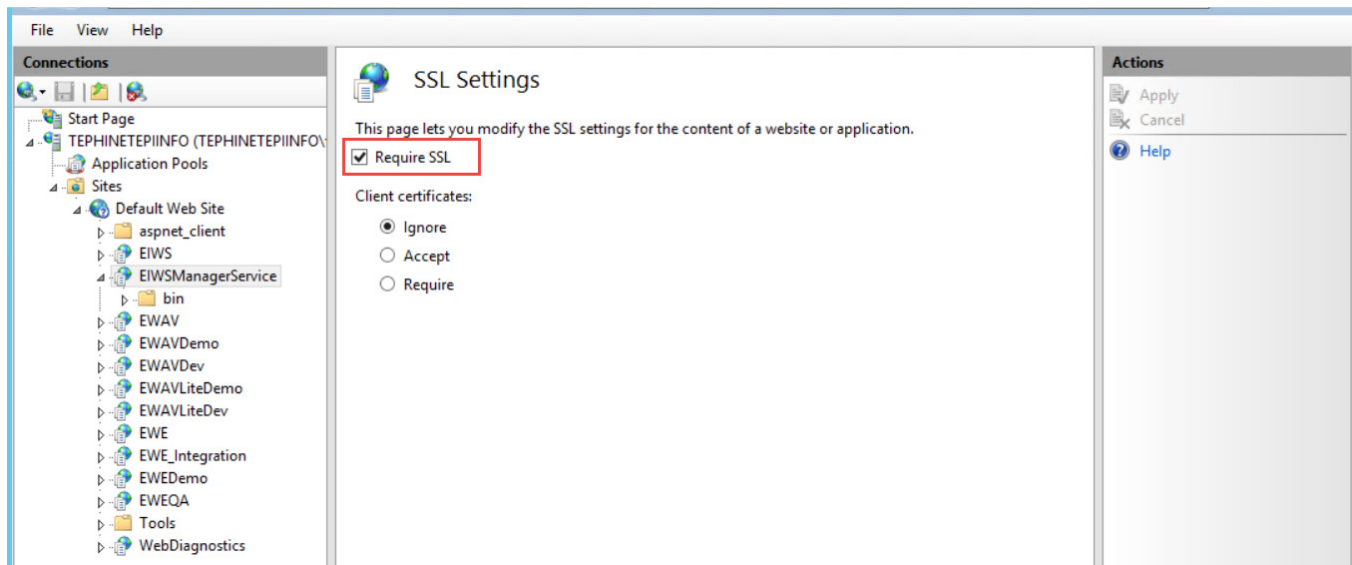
File View Help

Connections

Start Page
TEPHINETEPIINFO (TEPHINETEPIINFO\
Application Pools
Sites
Default Web Site
aspnet_client
EIWS
EIWSManagerService
bin
EWAV
EWAVDemo
EWAVDev
EWAVLiteDemo
EWAVLiteDev
EWE
EWE_Integration
EWEDemo
EWEQA
Tools
WebDiagnostics

SSL Settings

This page lets you modify the SSL settings for the content of a website or application.

Require SSL

Client certificates:

Ignore
Accept
Require

Actions

Apply
Cancel
Help